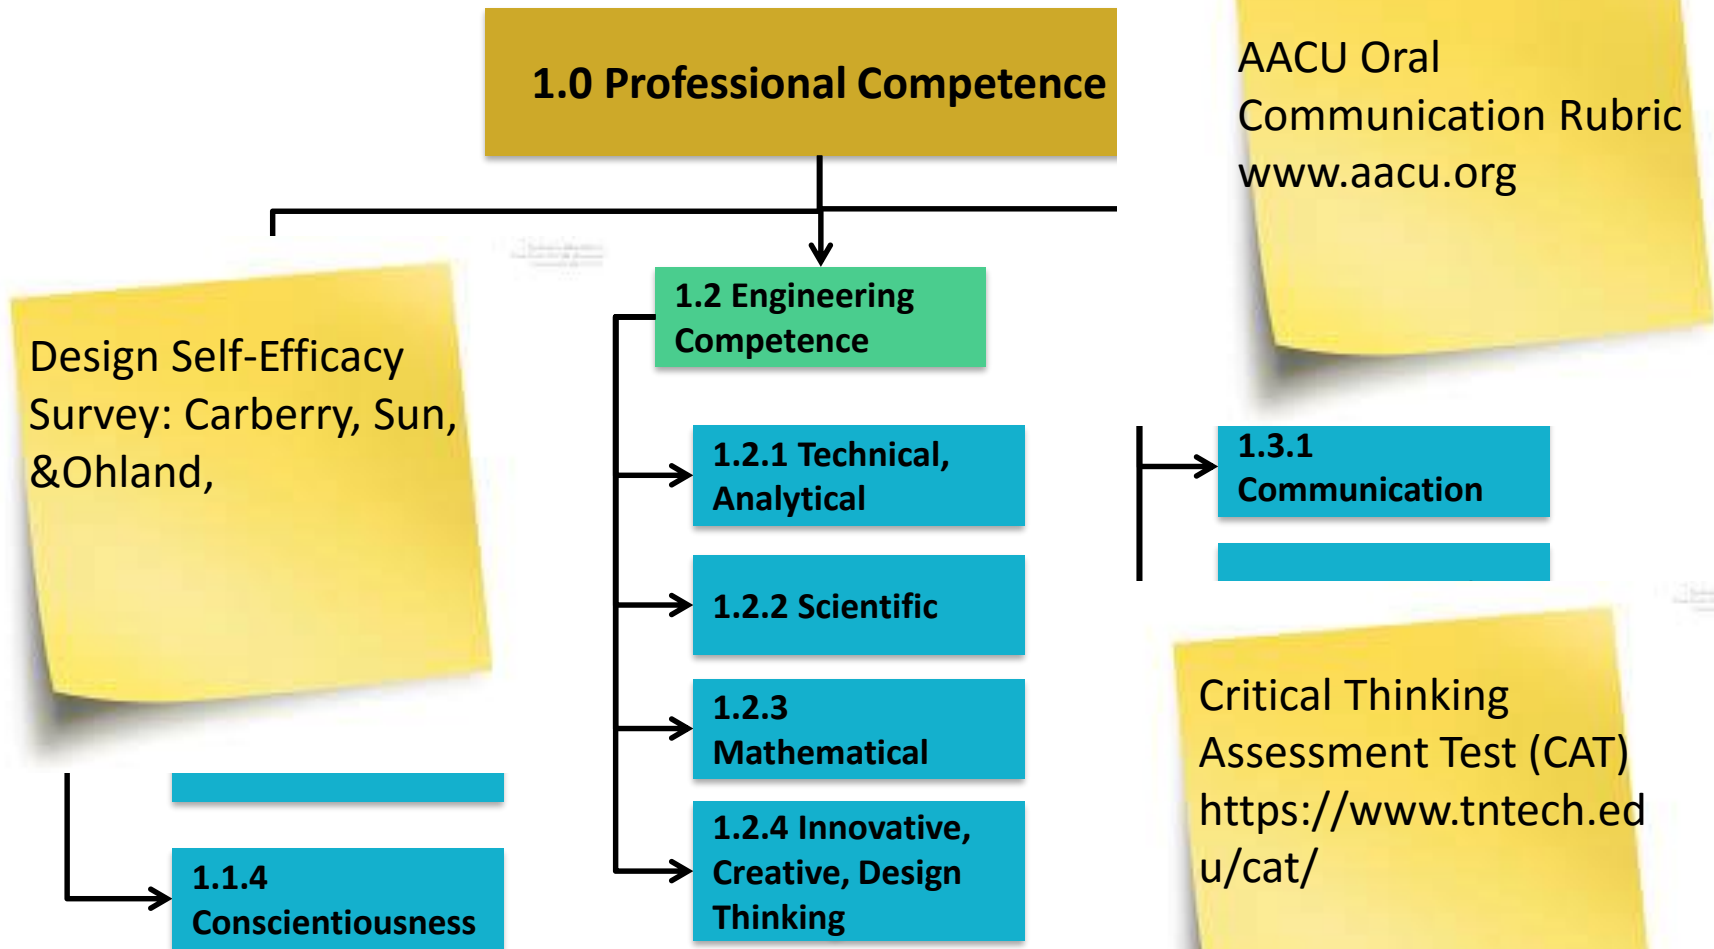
1.0 Professional Competence

AACU Oral Communication Rubric www.aacu.org

Design Self-Efficacy Survey: Carberry, Sun, &Ohland,

1.2 Engineering Competence

1.2.1 Technical, Analytical

1.2.2 Scientific

1.2.3 Mathematical

1.2.4 Innovative, Creative, Design Thinking

1.3.1 Communication

Critical Thinking Assessment Test (CAT) https://www.tntech.edu/cat/

1.1.4 Conscientiousness